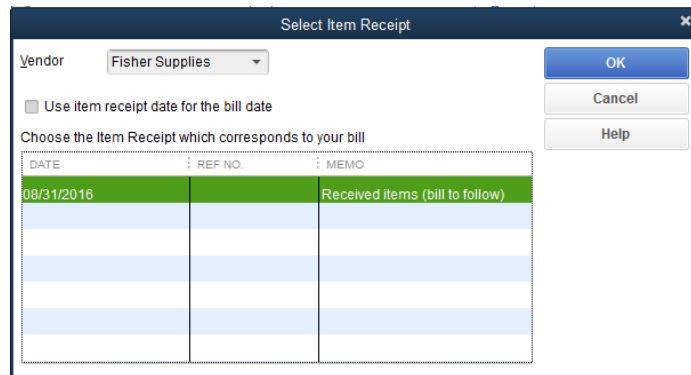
Select Item Receipt

Vendor Fisher Supplies

OK

Cancel

Help

Use item receipt date for the bill date

Choose the Item Receipt which corresponds to your bill

| DATE | REF NO. | MEMO |
|---|---|---|
| 08/31/2016 | | Received items (bill to follow) |
| | | |
| | | |
| | | |
| | | |
| | | |
| | | |